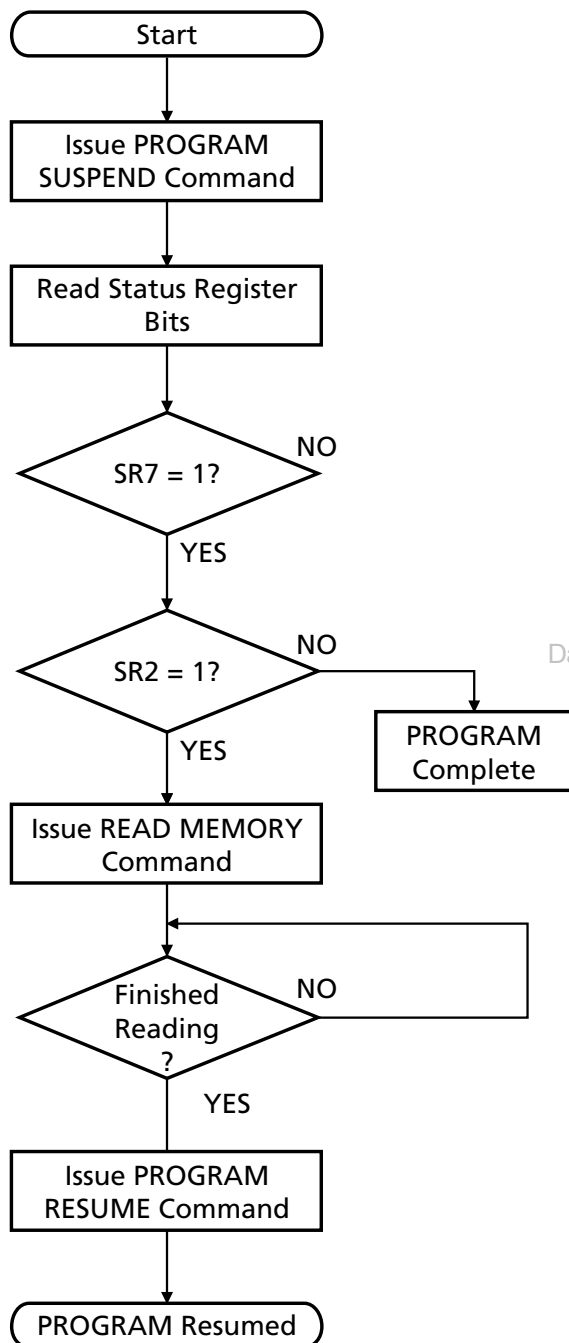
Start

Issue PROGRAM SUSPEND Command

Read Status Register Bits

SR7 = 1?

NO

YES

SR2 = 1?

NO

Da

PROGRAM Complete

YES

Issue READ MEMORY Command

Finished Reading ?

NO

YES

Issue PROGRAM RESUME Command

PROGRAM Resumed